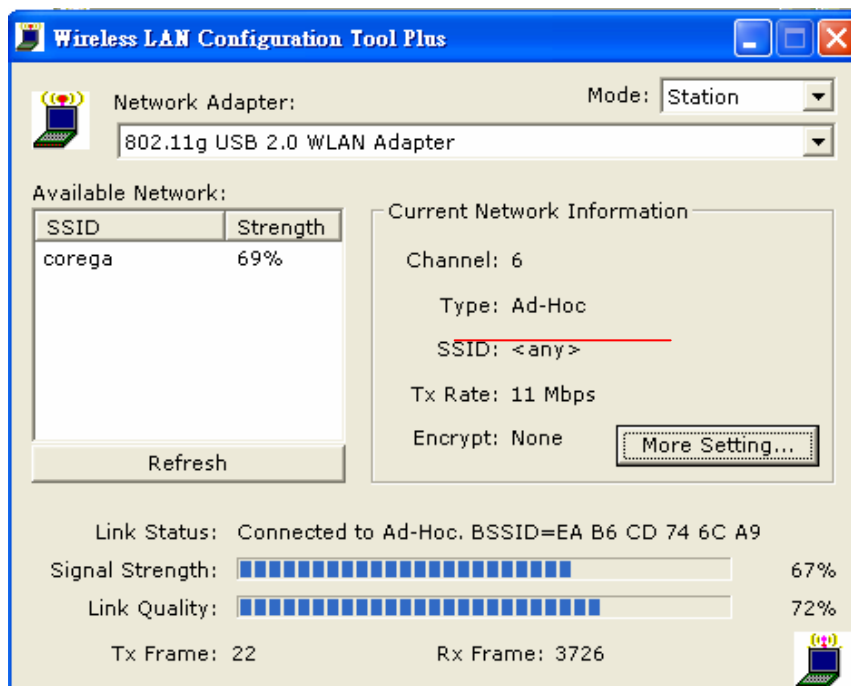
Wireless LAN Configuration Tool Plus

Network Adapter:

Mode: Station

802.11g USB 2.0 WLAN Adapter

Available Network:

| SSID | Strength |
|---|---|
| corega | 69% |

Refresh

Current Network Information

Channel: 6

Type: Ad-Hoc

SSID: <any>

Tx Rate: 11 Mbps

Encrypt: None

More Setting...

Link Status: Connected to Ad-Hoc. BSSID=EA B6 CD 74 6C A9

Signal Strength: 67%

Link Quality: 72%

Tx Frame: 22

Rx Frame: 3726